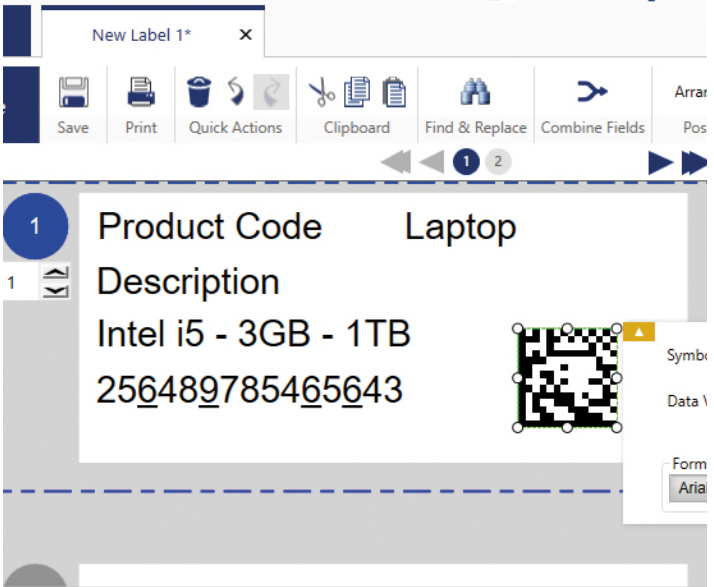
New Label 1* ×

Save Print Quick Actions Clipboard Find & Replace Combine Fields Arran Pos

1 2

1

1

Product Code Laptop

Description

Intel i5 - 3GB - 1TB

256489785465643

Symbo

Data V

Form

Arial